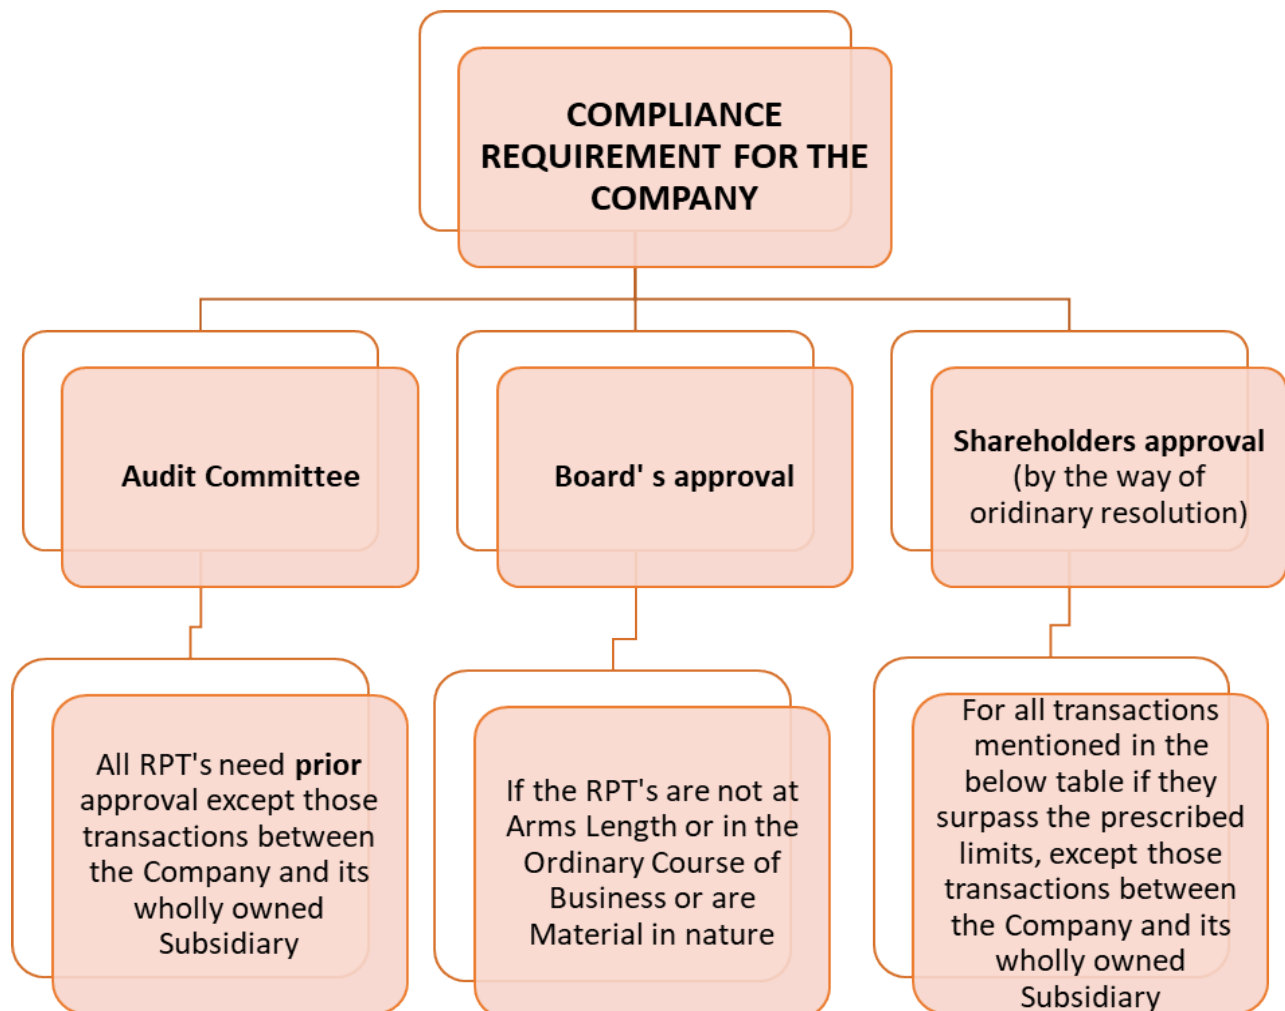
COMPLIANCE REQUIREMENT FOR THE COMPANY

Audit Committee

Board' s approval

Shareholders approval (by the way of oridinary resolution)

All RPT's need **prior** approval except those transactions between the Company and its wholly owned Subsidiary

If the RPT's are not at Arms Length or in the Ordinary Course of Business or are Material in nature

For all transactions mentioned in the below table if they surpass the prescribed limits, except those transactions between the Company and its wholly owned Subsidiary